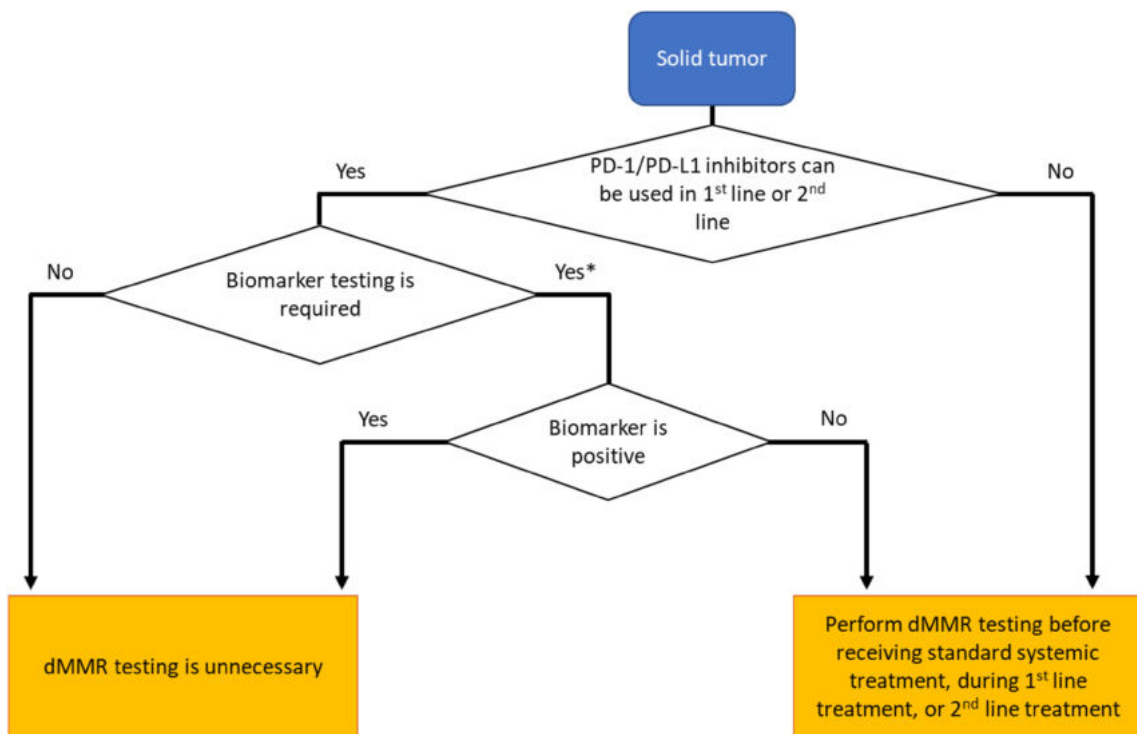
Solid tumor

Yes

PD-1/PD-L1 inhibitors can be used in $1^{st}$ line or $2^{nd}$ line

No

No

Biomarker testing is required

Yes*

Yes

Biomarker is positive

No

dMMR testing is unnecessary

Perform dMMR testing before receiving standard systemic treatment, during $1^{st}$ line treatment, or $2^{nd}$ line treatment